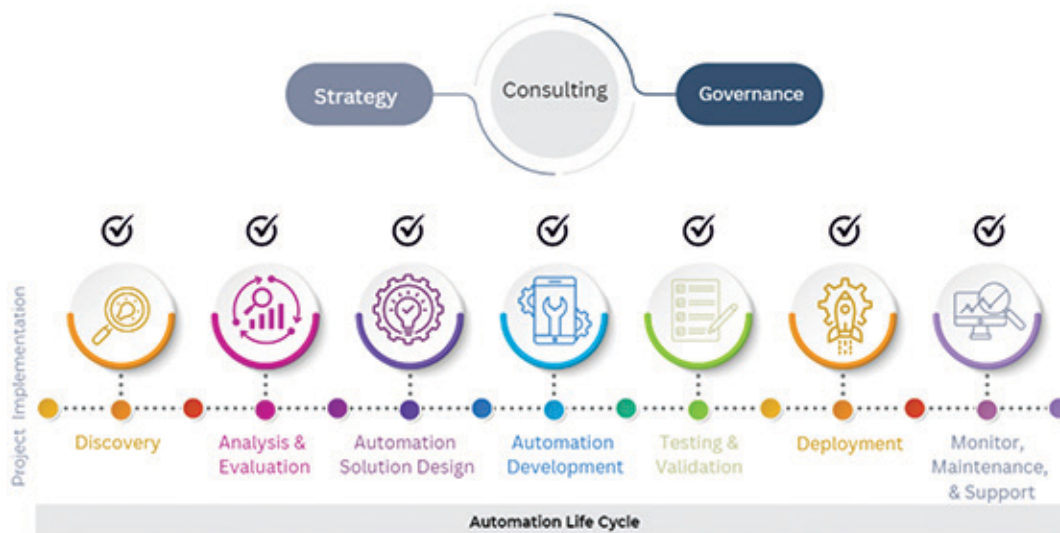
Strategy

Consulting

Governance

Project Implementation

Discovery

Analysis & Evaluation

Automation Solution Design

Automation Development

Testing & Validation

Deployment

Monitor, Maintenance, & Support

Automation Life Cycle